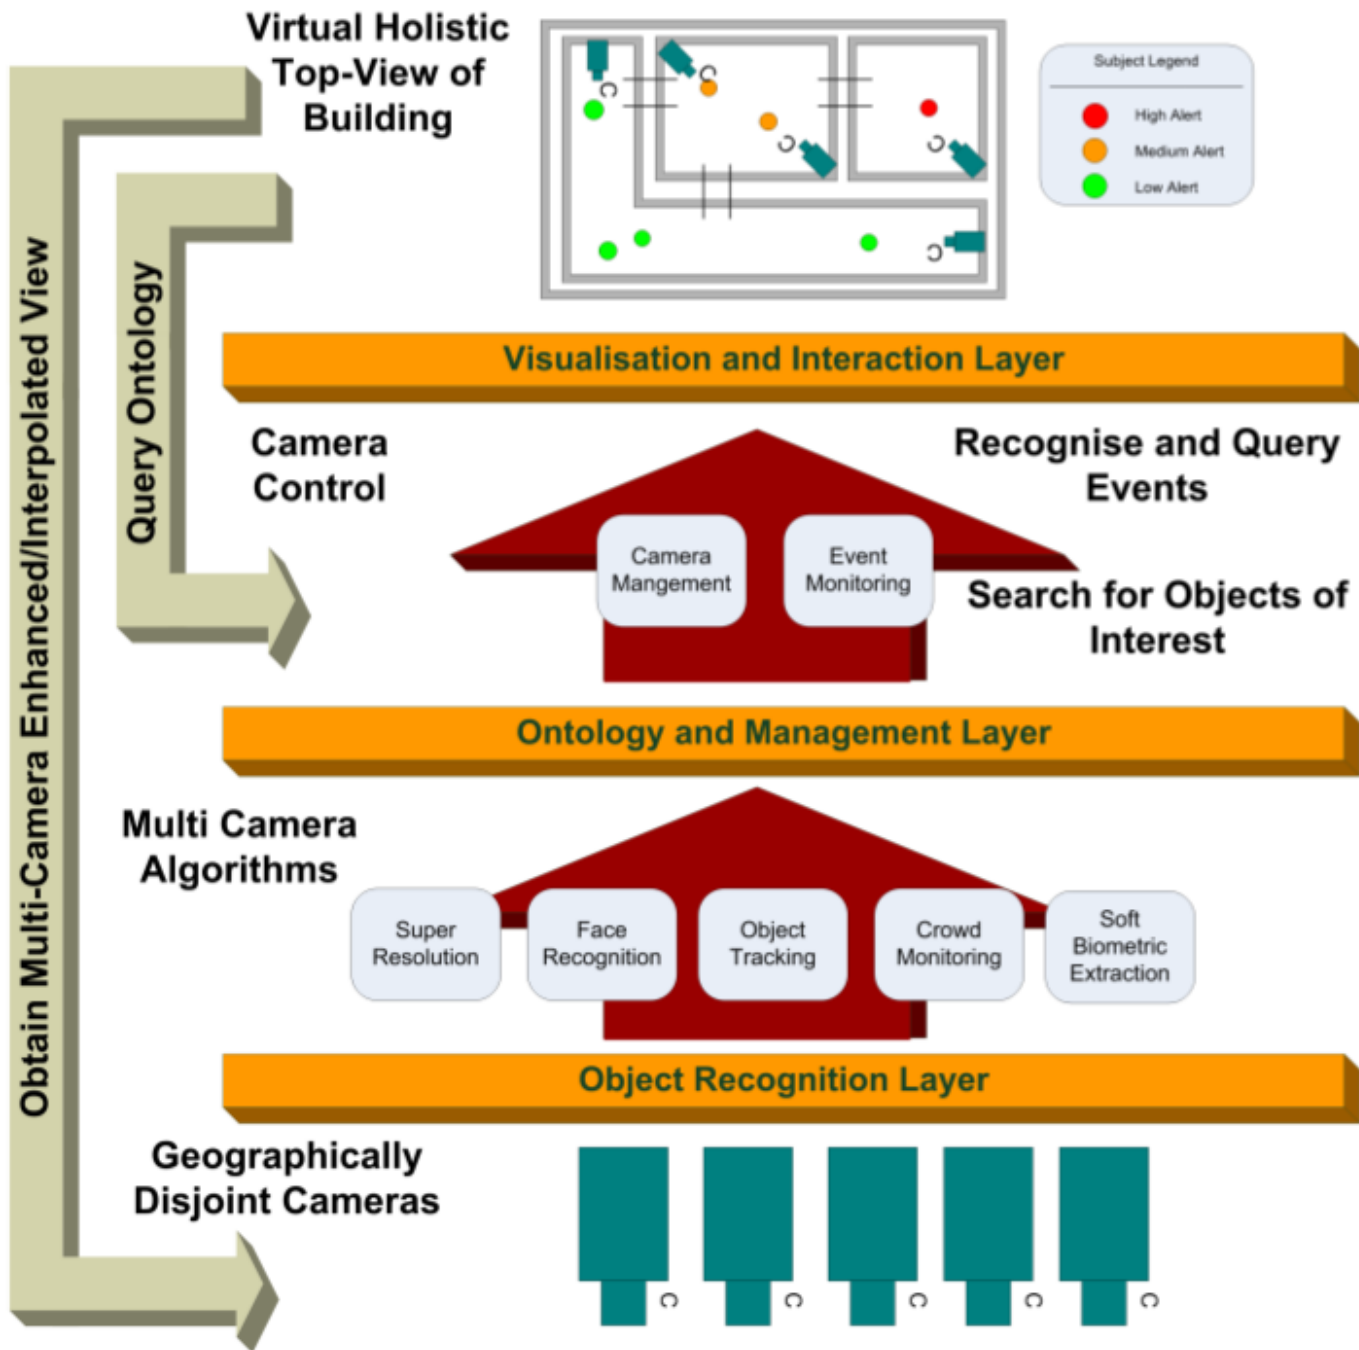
Virtual Holistic Top-View of Building

Subject Legend
High Alert
Medium Alert
Low Alert

Obtain Multi-Camera Enhanced/Interpolated View

Query Ontology

Visualisation and Interaction Layer

Camera Control

Recognise and Query Events

Camera Mangement

Event Monitoring

Search for Objects of Interest

Ontology and Management Layer

Multi Camera Algorithms

Super Resolution

Face Recognition

Object Tracking

Crowd Monitoring

Soft Biometric Extraction

Object Recognition Layer

Geographically Disjoint Cameras